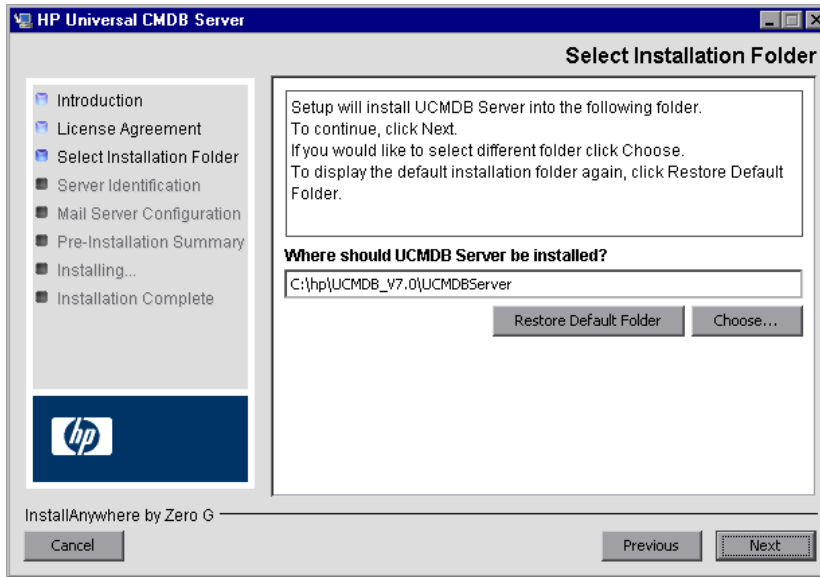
HP Universal CMDB Server

Select Installation Folder

Introduction
License Agreement
Select Installation Folder
Server Identification
Mail Server Configuration
Pre-Installation Summary
Installing...
Installation Complete

Setup will install UCMDB Server into the following folder.
To continue, click Next.
If you would like to select different folder click Choose.
To display the default installation folder again, click Restore Default Folder.

Where should UCMDB Server be installed?

C:\hp\UCMDB_V7.0\UCMDBServer

Restore Default Folder

Choose...

InstallAnywhere by Zero G

Cancel

Previous

Next